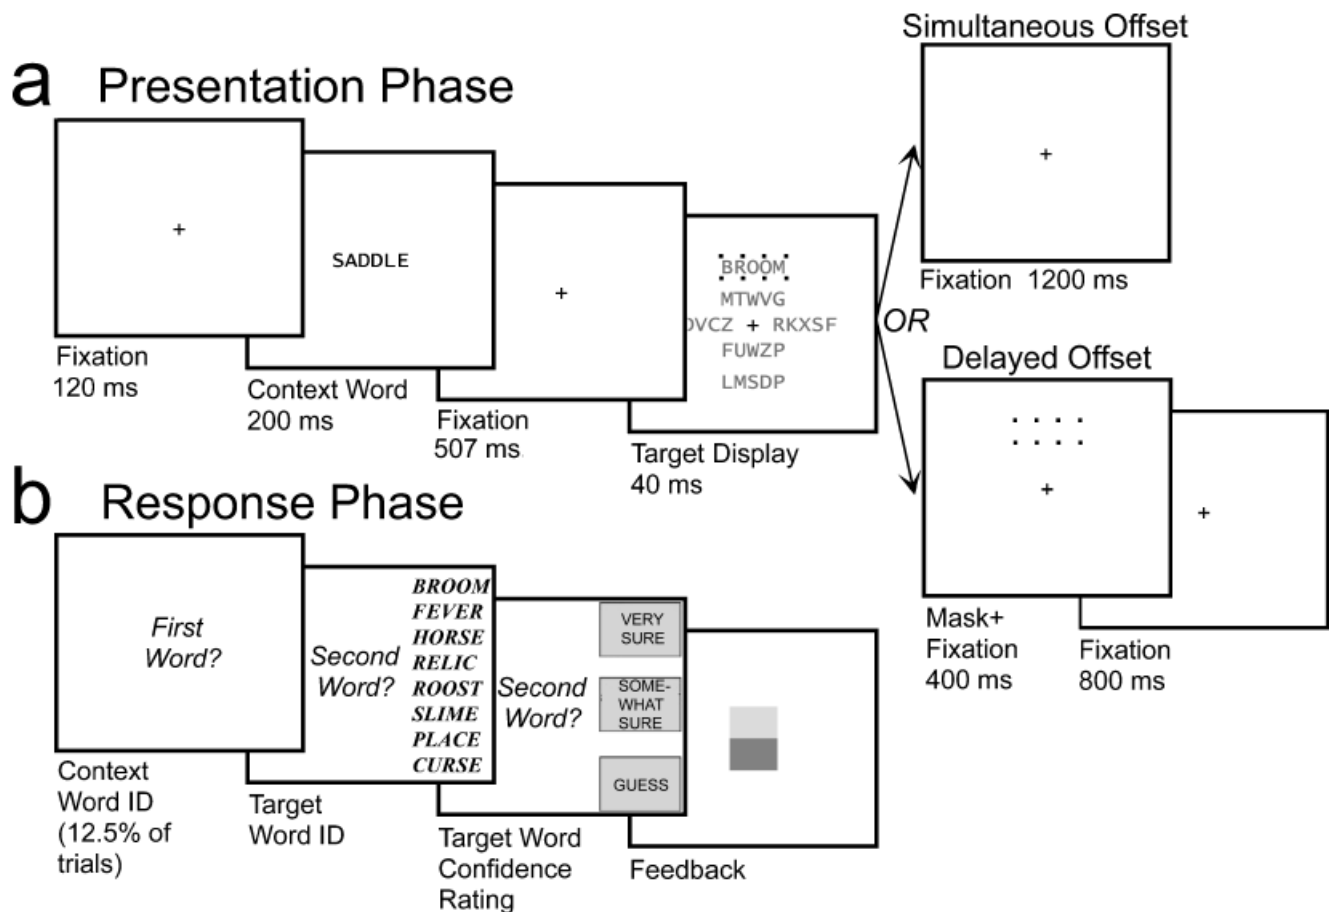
a Presentation Phase

+

Fixation 120 ms

SADDLE

Context Word 200 ms

+

Fixation 507 ms

BROOM
MTWVG
DVCZ + RKXSF
FUWZP
LMSDP

Target Display 40 ms

OR

Simultaneous Offset

+

Fixation 1200 ms

Delayed Offset

+

Mask+ Fixation 400 ms

+

Fixation 800 ms

b Response Phase

First Word?

Context Word ID (12.5% of trials)

Second Word?

BROOM
FEVER
HORSE
RELIC
ROOST
SLIME
PLACE
CURSE

Target Word ID

Second Word?

VERY SURE

SOME-WHAT SURE

GUESS

Target Word Confidence Rating

Feedback